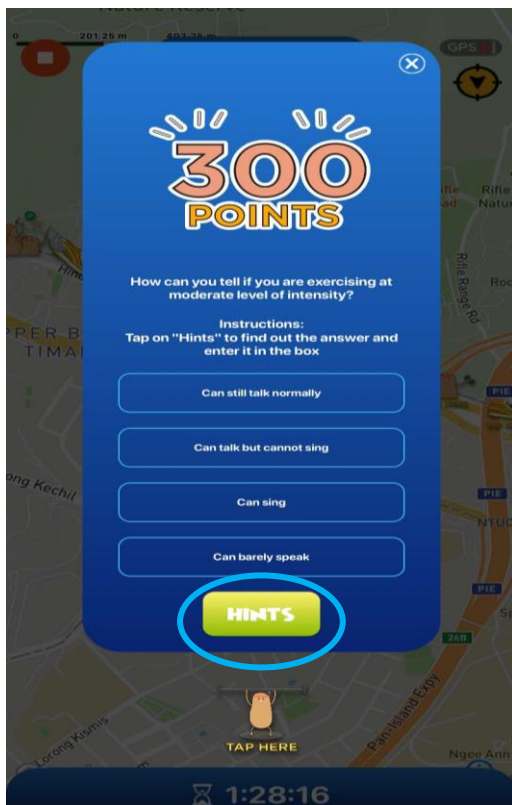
Nature Reserve
0 201.25 m 402.25 m
GPS

300
POINTS

How can you tell if you are exercising at moderate level of intensity?

Instructions:
Tap on "Hints" to find out the answer and enter it in the box

Can still talk normally

Can talk but cannot sing

Can sing

Can barely speak

HINTS

Rifle Range Rd
Rifle Nature
PPER B TIMA
ong Kechil
PIE
NTUC
26B
Pan-Island Expy
Lorong Kismis
Ngee Ann
TAP HERE

1:28:16